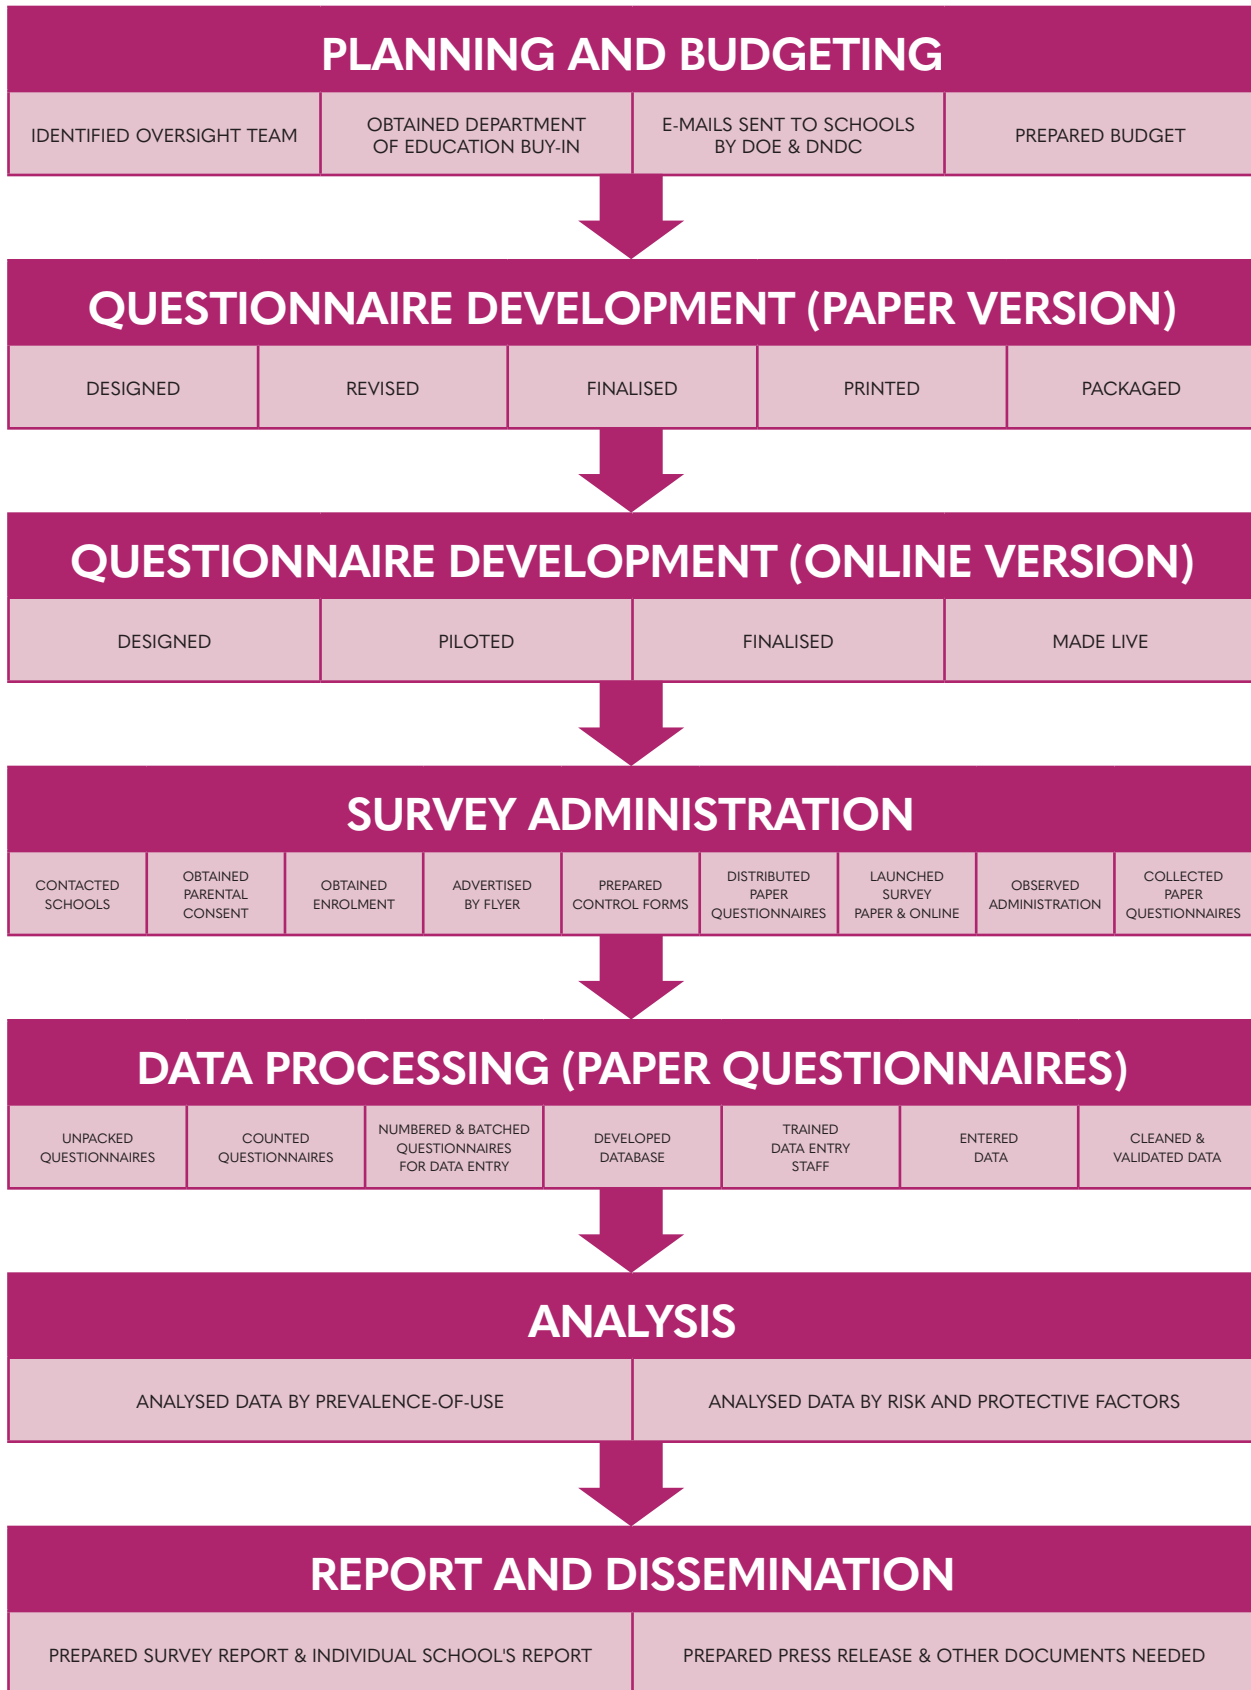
PLANNING AND BUDGETING

| IDENTIFIED OVERSIGHT TEAM | OBTAINED DEPARTMENT OF EDUCATION BUY-IN | E-MAILS SENT TO SCHOOLS BY DOE & DNDC | PREPARED BUDGET |
|---|---|---|---|

QUESTIONNAIRE DEVELOPMENT (PAPER VERSION)

| DESIGNED | REVISED | FINALISED | PRINTED | PACKAGED |
|---|---|---|---|---|

QUESTIONNAIRE DEVELOPMENT (ONLINE VERSION)

| DESIGNED | PILOTED | FINALISED | MADE LIVE |
|---|---|---|---|

SURVEY ADMINISTRATION

| CONTACTED SCHOOLS | OBTAINED PARENTAL CONSENT | OBTAINED ENROLMENT | ADVERTISED BY FLYER | PREPARED CONTROL FORMS | DISTRIBUTED PAPER QUESTIONNAIRES | LAUNCHED SURVEY PAPER & ONLINE | OBSERVED ADMINISTRATION | COLLECTED PAPER QUESTIONNAIRES |
|---|---|---|---|---|---|---|---|---|

DATA PROCESSING (PAPER QUESTIONNAIRES)

| UNPACKED QUESTIONNAIRES | COUNTED QUESTIONNAIRES | NUMBERED & BATCHED QUESTIONNAIRES FOR DATA ENTRY | DEVELOPED DATABASE | TRAINED DATA ENTRY STAFF | ENTERED DATA | CLEANED & VALIDATED DATA |
|---|---|---|---|---|---|---|

ANALYSIS

| ANALYSED DATA BY PREVALENCE-OF-USE | ANALYSED DATA BY RISK AND PROTECTIVE FACTORS |
|---|---|

REPORT AND DISSEMINATION

| PREPARED SURVEY REPORT & INDIVIDUAL SCHOOL'S REPORT | PREPARED PRESS RELEASE & OTHER DOCUMENTS NEEDED |
|---|---|